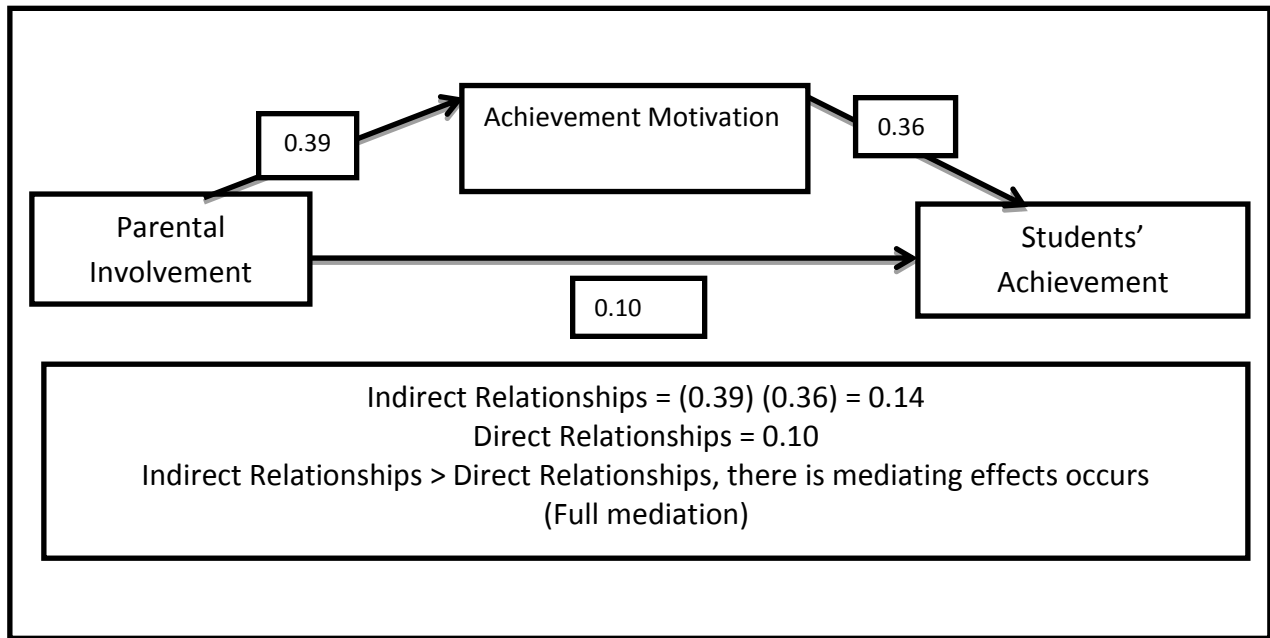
0.39

Achievement Motivation

0.36

Parental Involvement

Students' Achievement

0.10

Indirect Relationships = (0.39) (0.36) = 0.14
Direct Relationships = 0.10
Indirect Relationships > Direct Relationships, there is mediating effects occurs
(Full mediation)